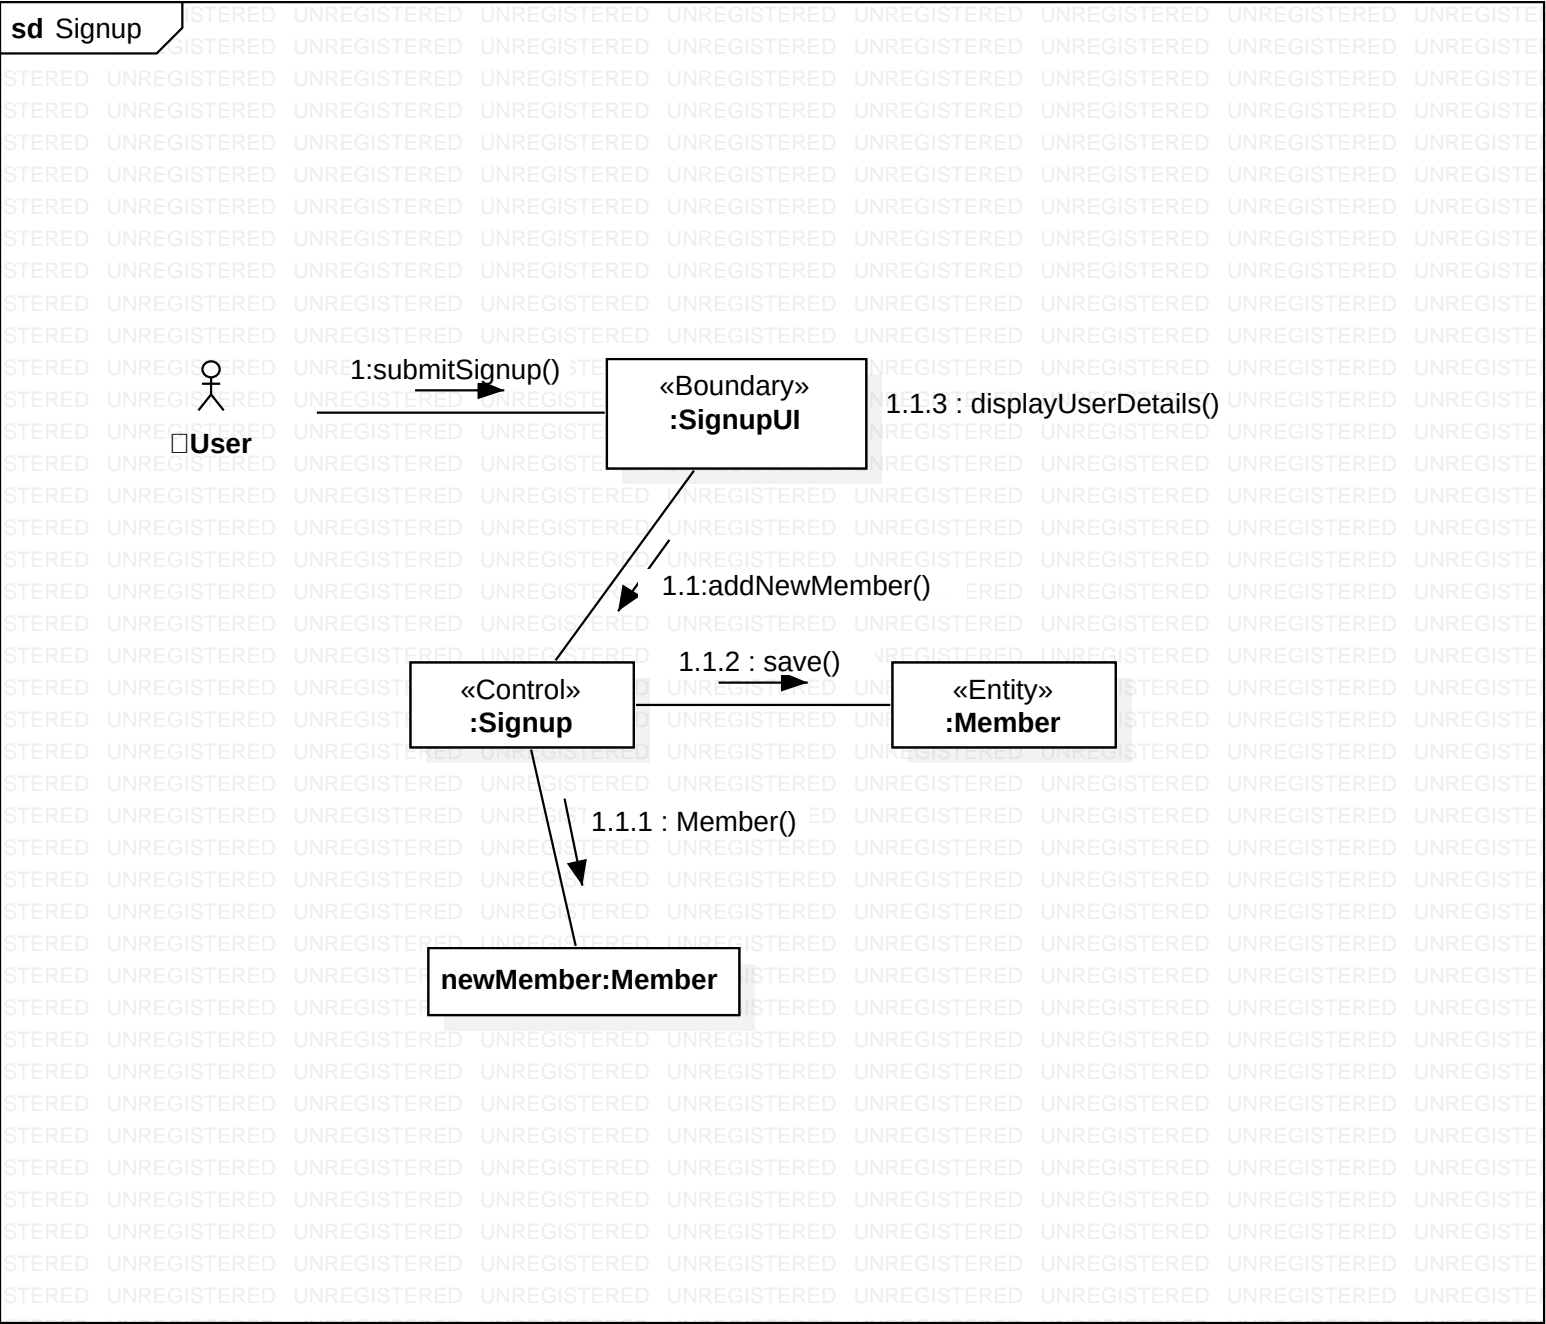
sd Signup

1:submitSignup()

«Boundary»
:SignupUI

1.1.3 : displayUserDetails()

User

1.1:addNewMember()

1.1.2 : save()

«Control»
:Signup

«Entity»
:Member

1.1.1 : Member()

newMember:Member

UNREGISTERED